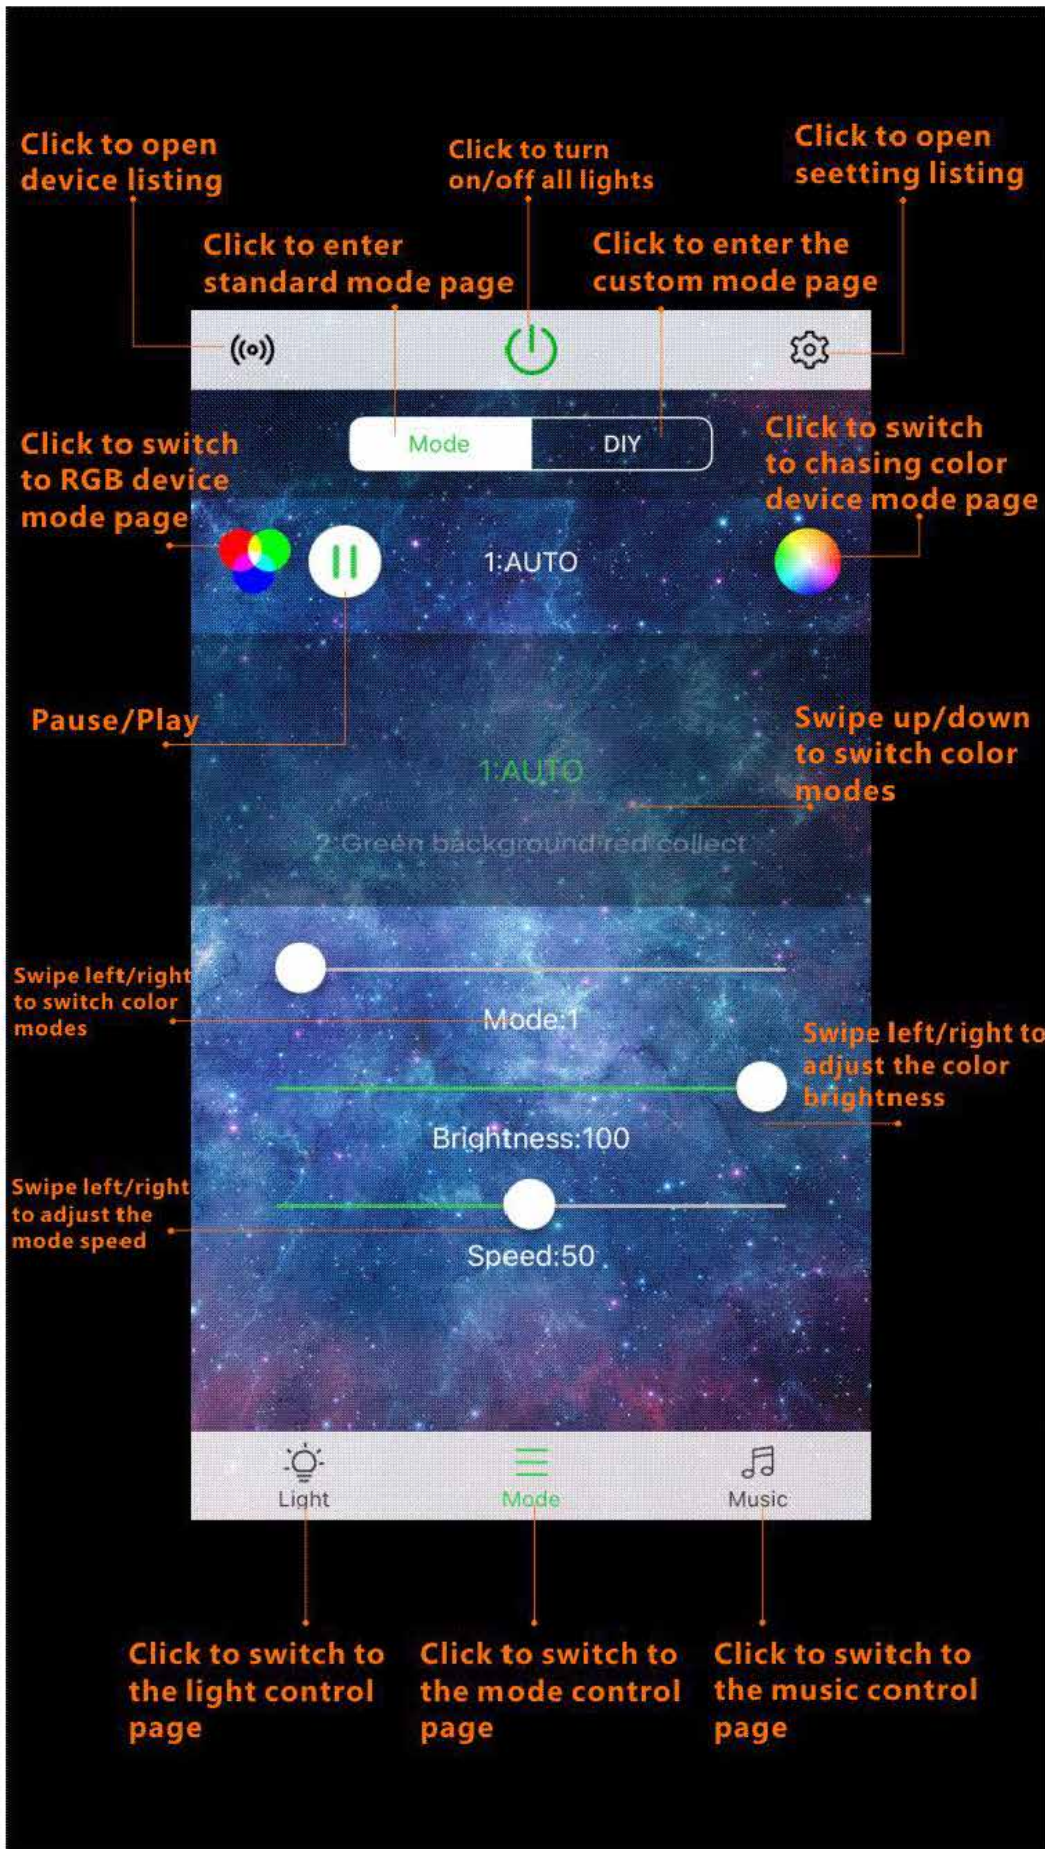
Click to open device listing

Click to turn on/off all lights

Click to open seetting listing

Click to enter standard mode page

Click to enter the custom mode page

Mode

DIY

Click to switch to RGB device mode page

Click to switch to chasing color device mode page

1:AUTO

Pause/Play

Swipe up/down to switch color modes

1:AUTO

2:Green background red collect

Swipe left/right to switch color modes

Mode:1

Swipe left/right to adjust the color brightness

Brightness:100

Swipe left/right to adjust the mode speed

Speed:50

Light

Mode

Music

Click to switch to the light control page

Click to switch to the mode control page

Click to switch to the music control page